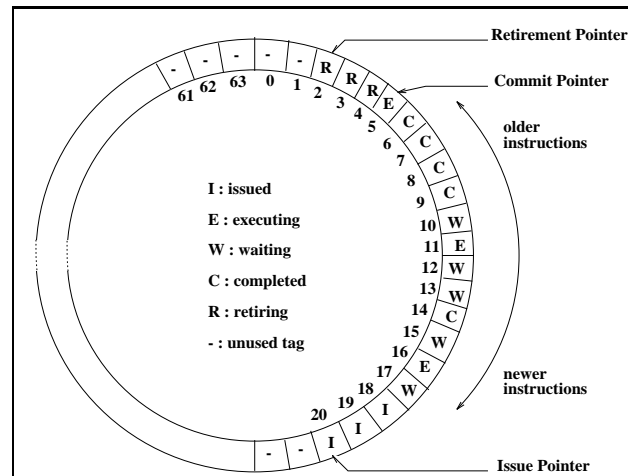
Retirement Pointer

Commit Pointer

older instructions

newer instructions

Issue Pointer

- - - - - R R R E C C C C W E W W C W E W I I I - -

61 62 63 0 1 2 3 4 5 6 7 8 9 10 11 12 13 14 15 16 17 18 19 20

I : issued

E : executing

W : waiting

C : completed

R : retiring

- : unused tag